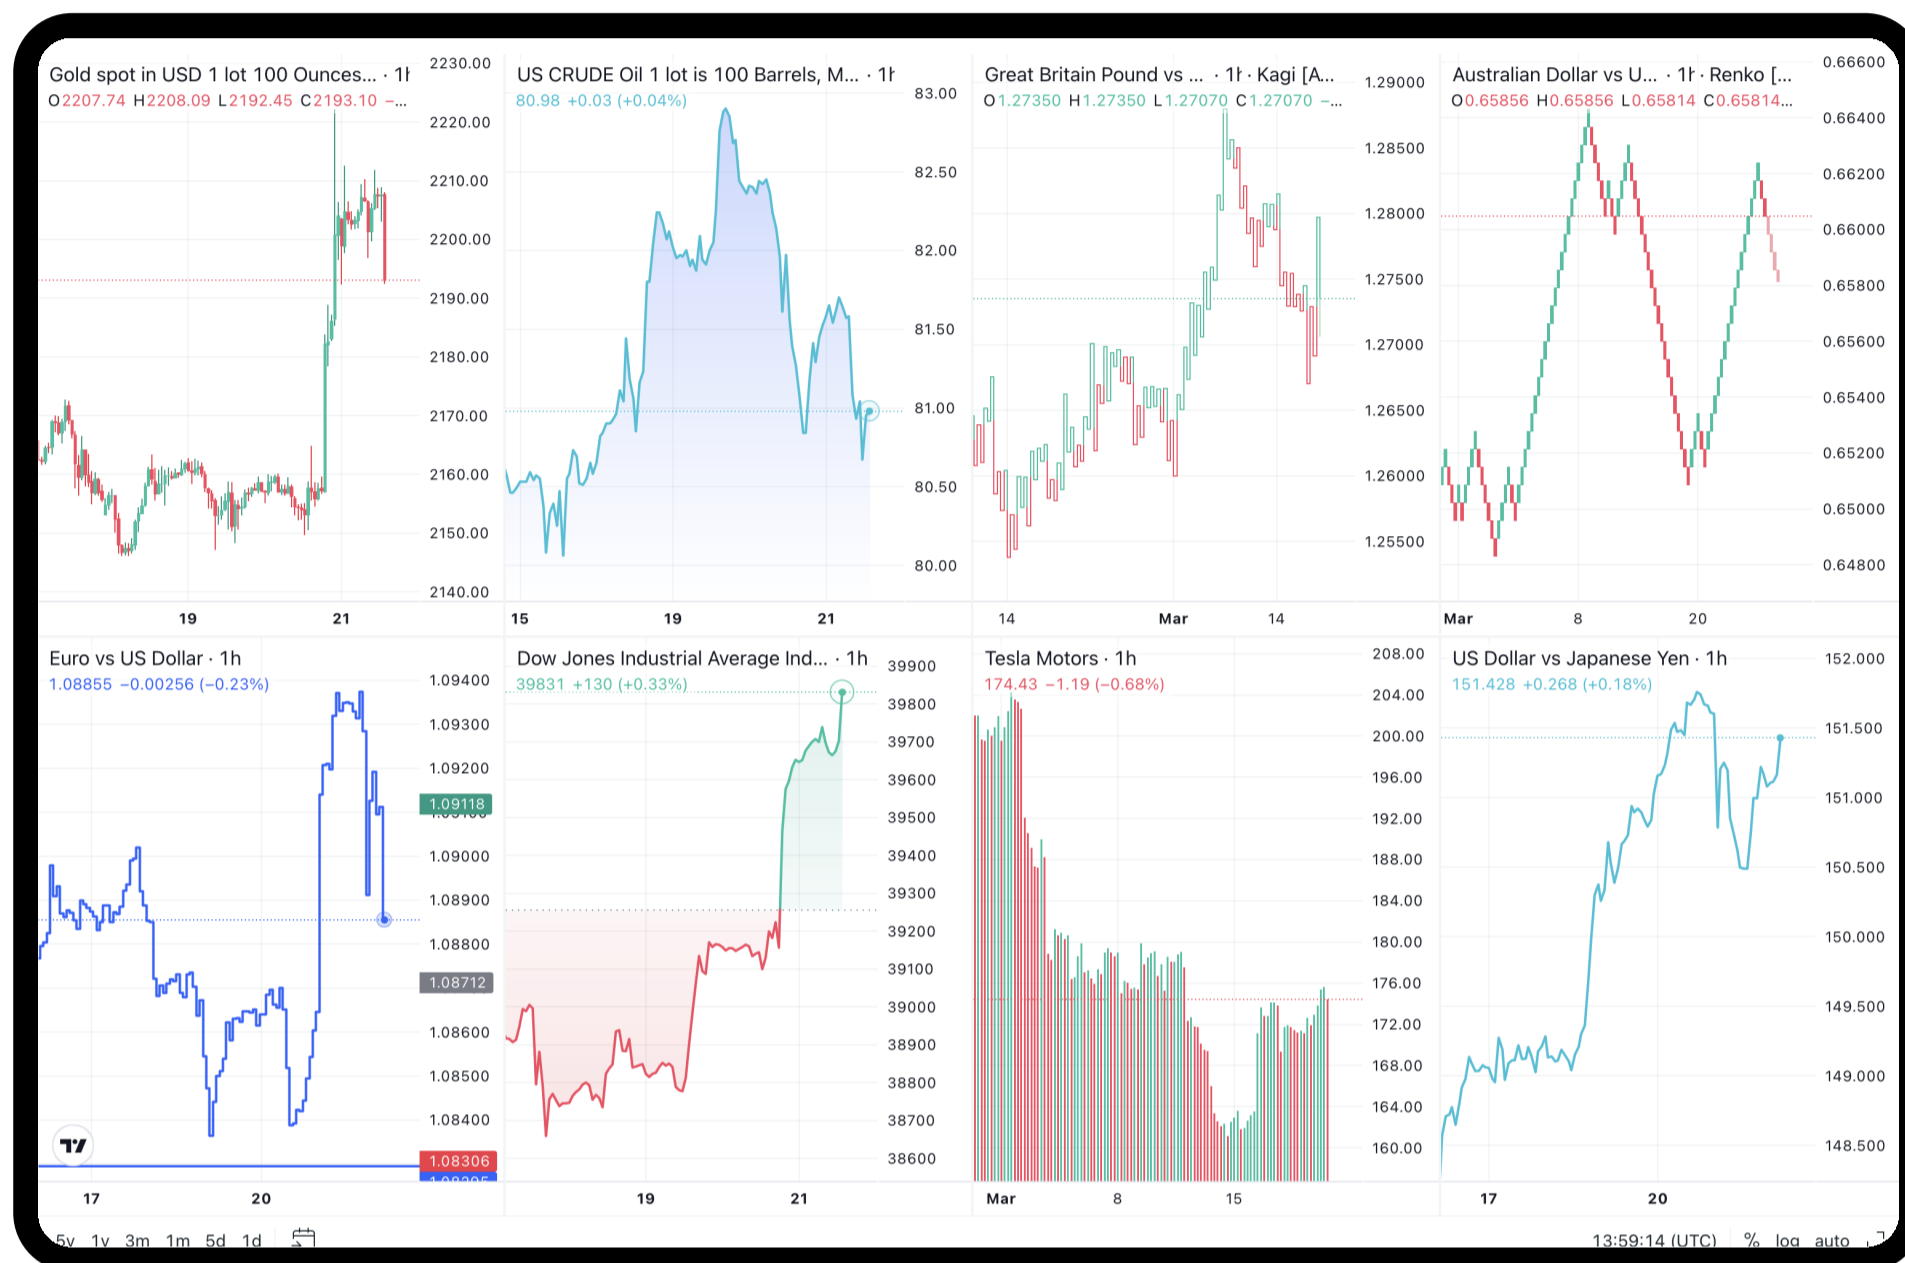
Gold spot in USD 1 lot 100 Ounces... · 1h
O2207.74 H2208.09 L2192.45 C2193.10 −...

2230.00
2220.00
2210.00
2200.00
2190.00
2180.00
2170.00
2160.00
2150.00
2140.00

19 21

US CRUDE Oil 1 lot is 100 Barrels, M... · 1h
80.98 +0.03 (+0.04%)

83.00
82.50
82.00
81.50
81.00
80.50
80.00

15 19 21

Great Britain Pound vs ... · 1h · Kagi [A...
O1.27350 H1.27350 L1.27070 C1.27070 −...

1.29000
1.28500
1.28000
1.27500
1.27000
1.26500
1.26000
1.25500

14 Mar 14

Australian Dollar vs U... · 1h · Renko [...
O0.65856 H0.65856 L0.65814 C0.65814...

0.66600
0.66400
0.66200
0.66000
0.65800
0.65600
0.65400
0.65200
0.65000
0.64800

Mar 8 20

Euro vs US Dollar · 1h
1.08855 −0.00256 (−0.23%)

1.09400
1.09300
1.09200
1.09118
1.09000
1.08900
1.08800
1.08712
1.08600
1.08500
1.08400
1.08306

17 20

Dow Jones Industrial Average Ind... · 1h
39831 +130 (+0.33%)

39900
39800
39700
39600
39500
39400
39300
39200
39100
39000
38900
38800
38700
38600

19 21

Tesla Motors · 1h
174.43 −1.19 (−0.68%)

208.00
204.00
200.00
196.00
192.00
188.00
184.00
180.00
176.00
172.00
168.00
164.00
160.00

Mar 8 15

US Dollar vs Japanese Yen · 1h
151.428 +0.268 (+0.18%)

152.000
151.500
151.000
150.500
150.000
149.500
149.000
148.500

17 20

5y 1y 3m 1m 5d 1d
13:59:14 (UTC) % log auto